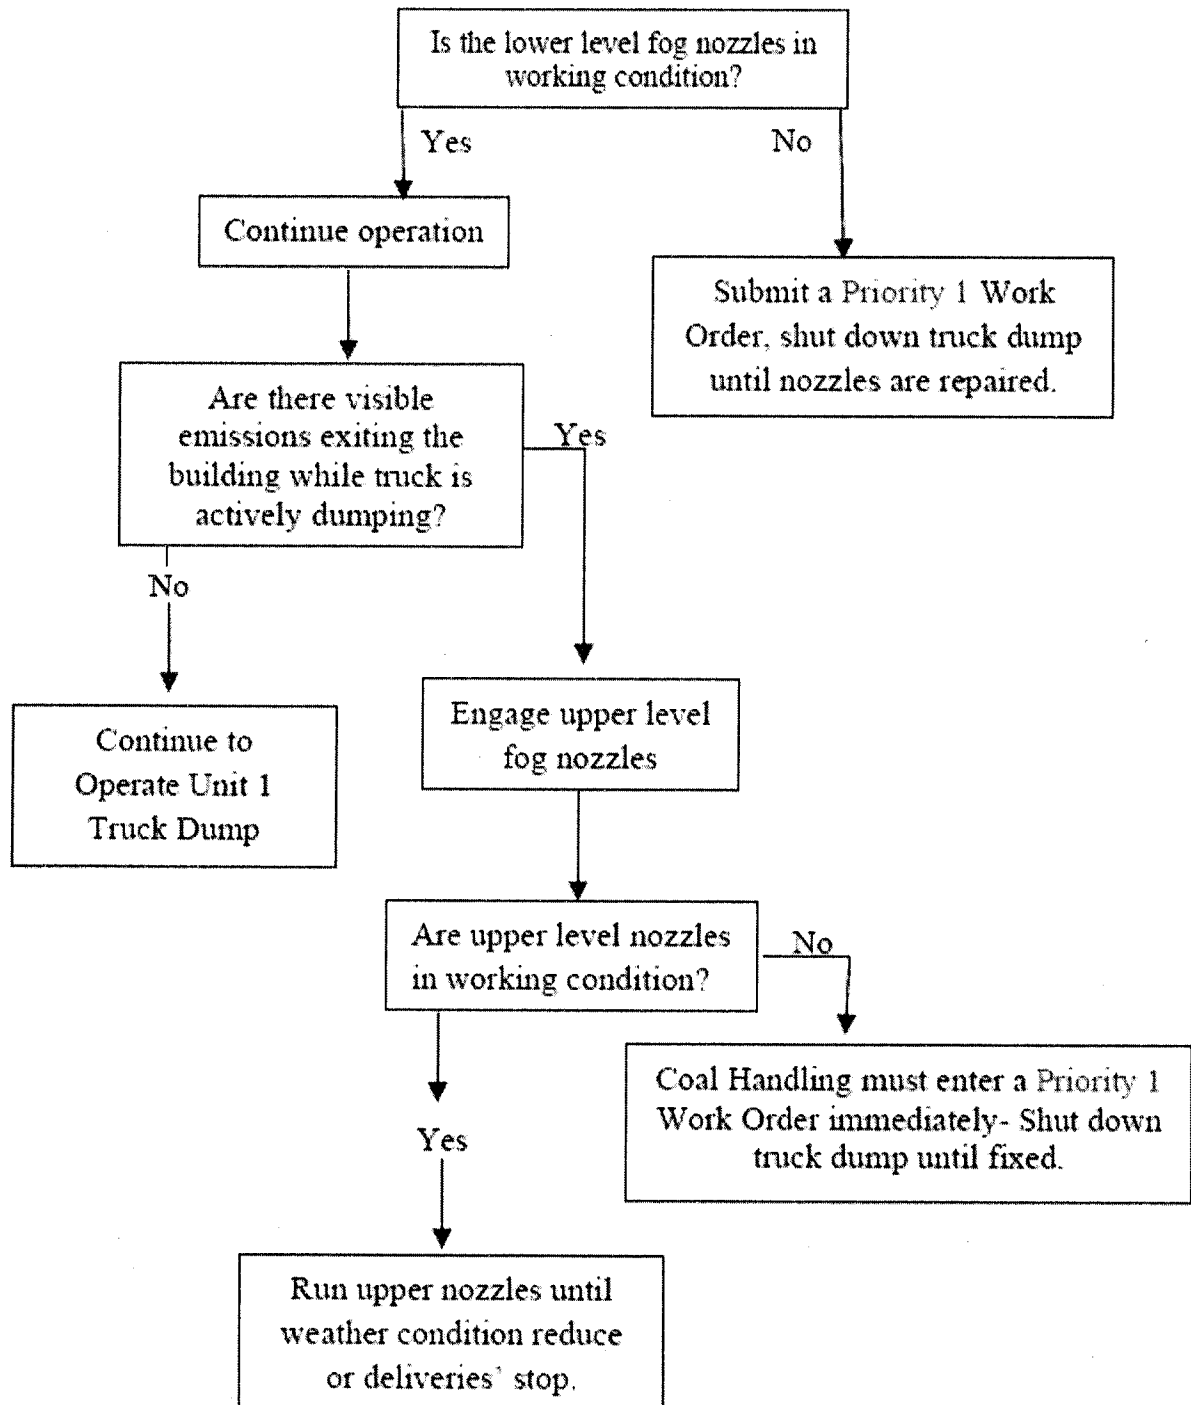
Is the lower level fog nozzles in working condition?

Yes

No

Continue operation

Submit a Priority 1 Work Order, shut down truck dump until nozzles are repaired.

Are there visible emissions exiting the building while truck is actively dumping?

Yes

No

Continue to Operate Unit 1 Truck Dump

Engage upper level fog nozzles

Are upper level nozzles in working condition?

No

Coal Handling must enter a Priority 1 Work Order immediately- Shut down truck dump until fixed.

Yes

Run upper nozzles until weather condition reduce or deliveries' stop.